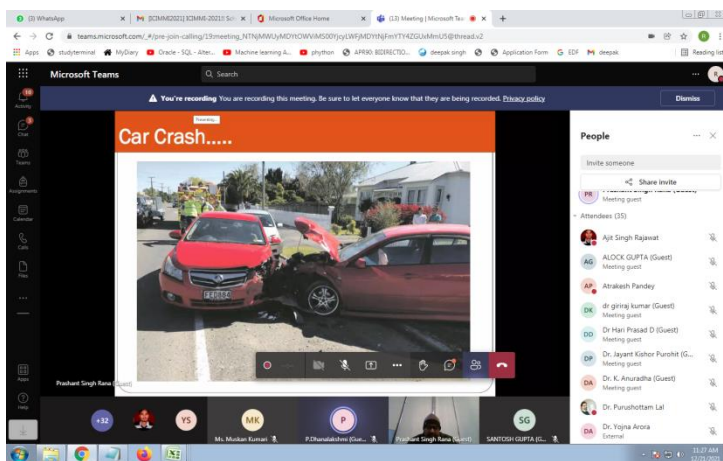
(3) WhatsApp

[ICIMMI2021] ICIMMI-2021...

Microsoft Office Home

(13) Meeting | Microsoft Tea...

teams.microsoft.com/_#/pre-join-calling/19:meeting_NTNjMWUyMDYtOWViMS00YjcyLWFjMDYtNjFmYTY4ZGUxMmU5@thread.v2

Apps studyterminal MyDiary Oracle - SQL - Alter... Machine learning A... phython APR90: 80DIRECTIO... deepak singh Application Form EDF deepak

Reading list

Microsoft Teams

Search

Activity

Chat

Teams

Assignments

Calendar

Calls

Files

Apps

Help

You're recording You are recording this meeting. Be sure to let everyone know that they are being recorded. Privacy policy

Dismiss

Car Crash.....

People

Invite someone

Share invite

Meeting guest

Attendees (35)

Ajit Singh Rajawat

ALOCK GUPTA (Guest)
Meeting guest

Atrakesh Pandey

dr giriraj kumar (Guest)
Meeting guest

Dr Hari Prasad D (Guest)
Meeting guest

Dr. Jayant Kishor Purohit (G...
Meeting guest

Dr. K. Anuradha (Guest)
Meeting guest

Dr. Purushottam Lal

Dr. Vojna Arora
External

Prashant Singh Rana (Guest)

+32

YS

MK

Ms. Muskan Kumari

P

P.Dhanalakshmi (Gue...

Prashant Singh Rana (Guest)

SG

SANTOSH GUPTA (G...

11:27 AM